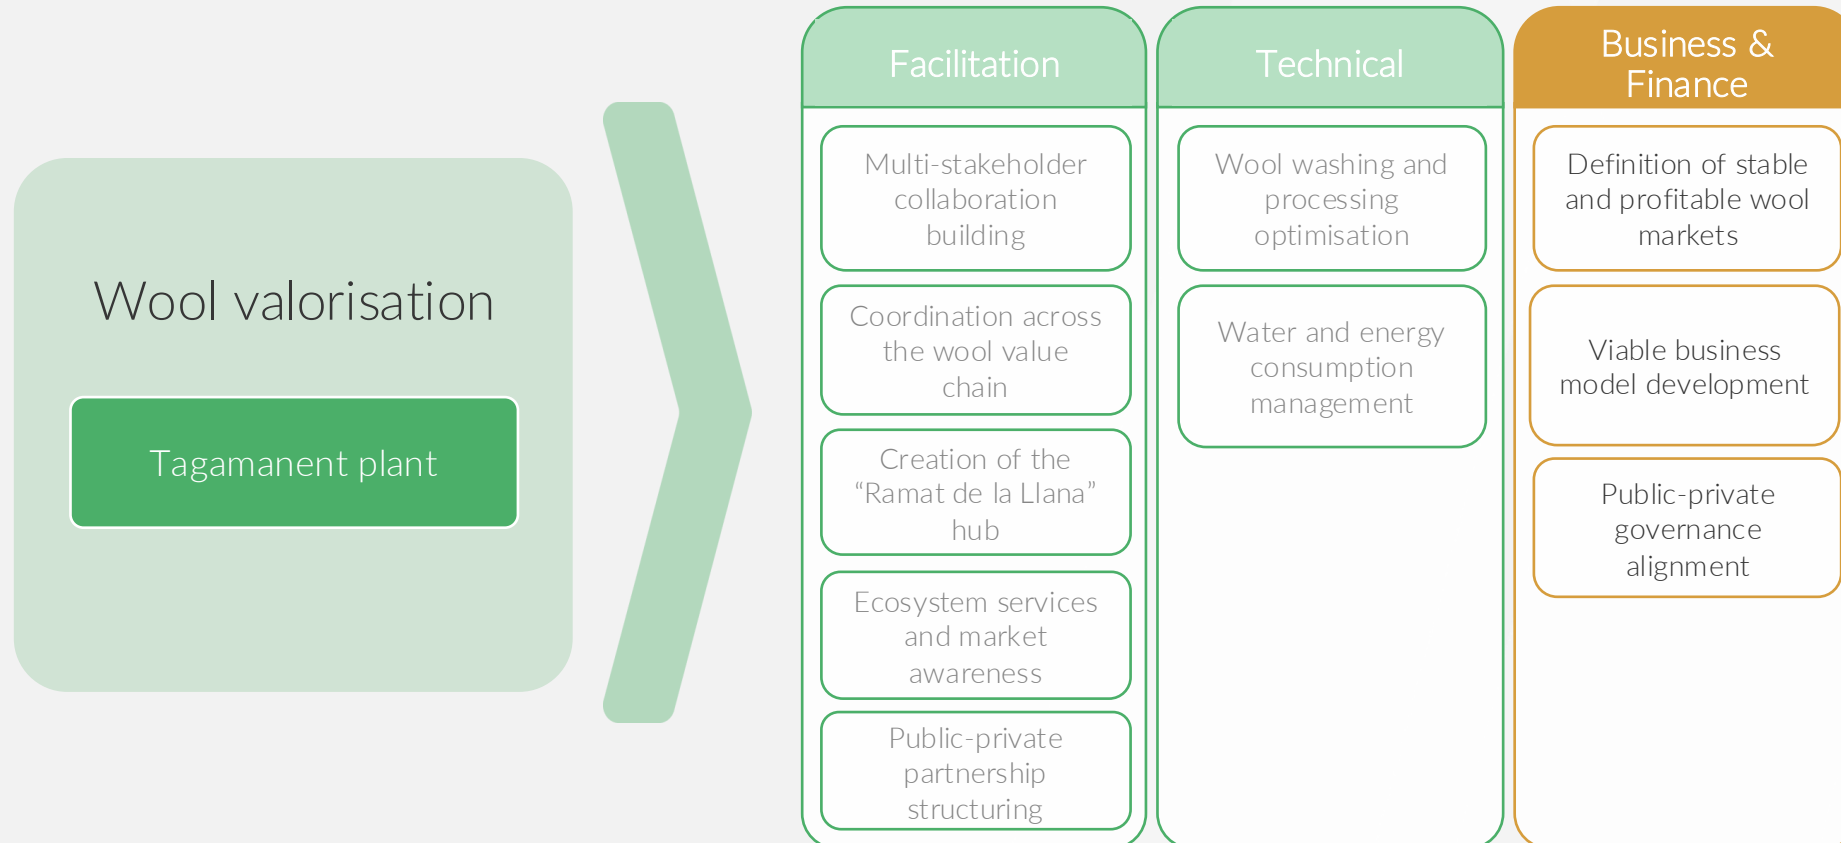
Wool valorisation

Tagamanent plant

Facilitation

Multi-stakeholder collaboration building

Coordination across the wool value chain

Creation of the "Ramat de la Llana" hub

Ecosystem services and market awareness

Public-private partnership structuring

Technical

Wool washing and processing optimisation

Water and energy consumption management

Business & Finance

Definition of stable and profitable wool markets

Viable business model development

Public-private governance alignment